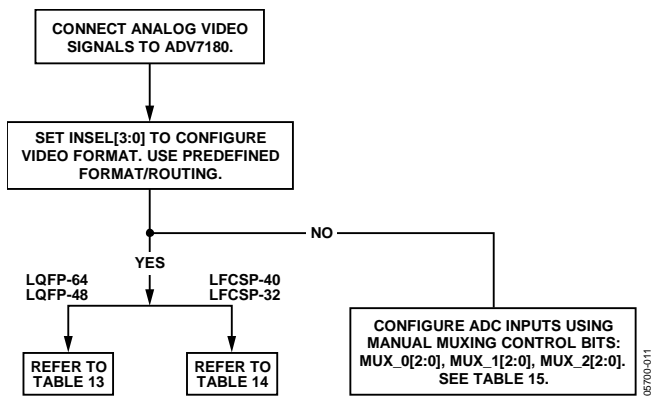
CONNECT ANALOG VIDEO SIGNALS TO ADV7180.

SET INSEL[3:0] TO CONFIGURE VIDEO FORMAT. USE PREDEFINED FORMAT/ROUTING.

NO

YES

LQFP-64
LQFP-48

LFCSP-40
LFCSP-32

REFER TO TABLE 13

REFER TO TABLE 14

CONFIGURE ADC INPUTS USING MANUAL MUXING CONTROL BITS: MUX_0[2:0], MUX_1[2:0], MUX_2[2:0]. SEE TABLE 15.

05700-011